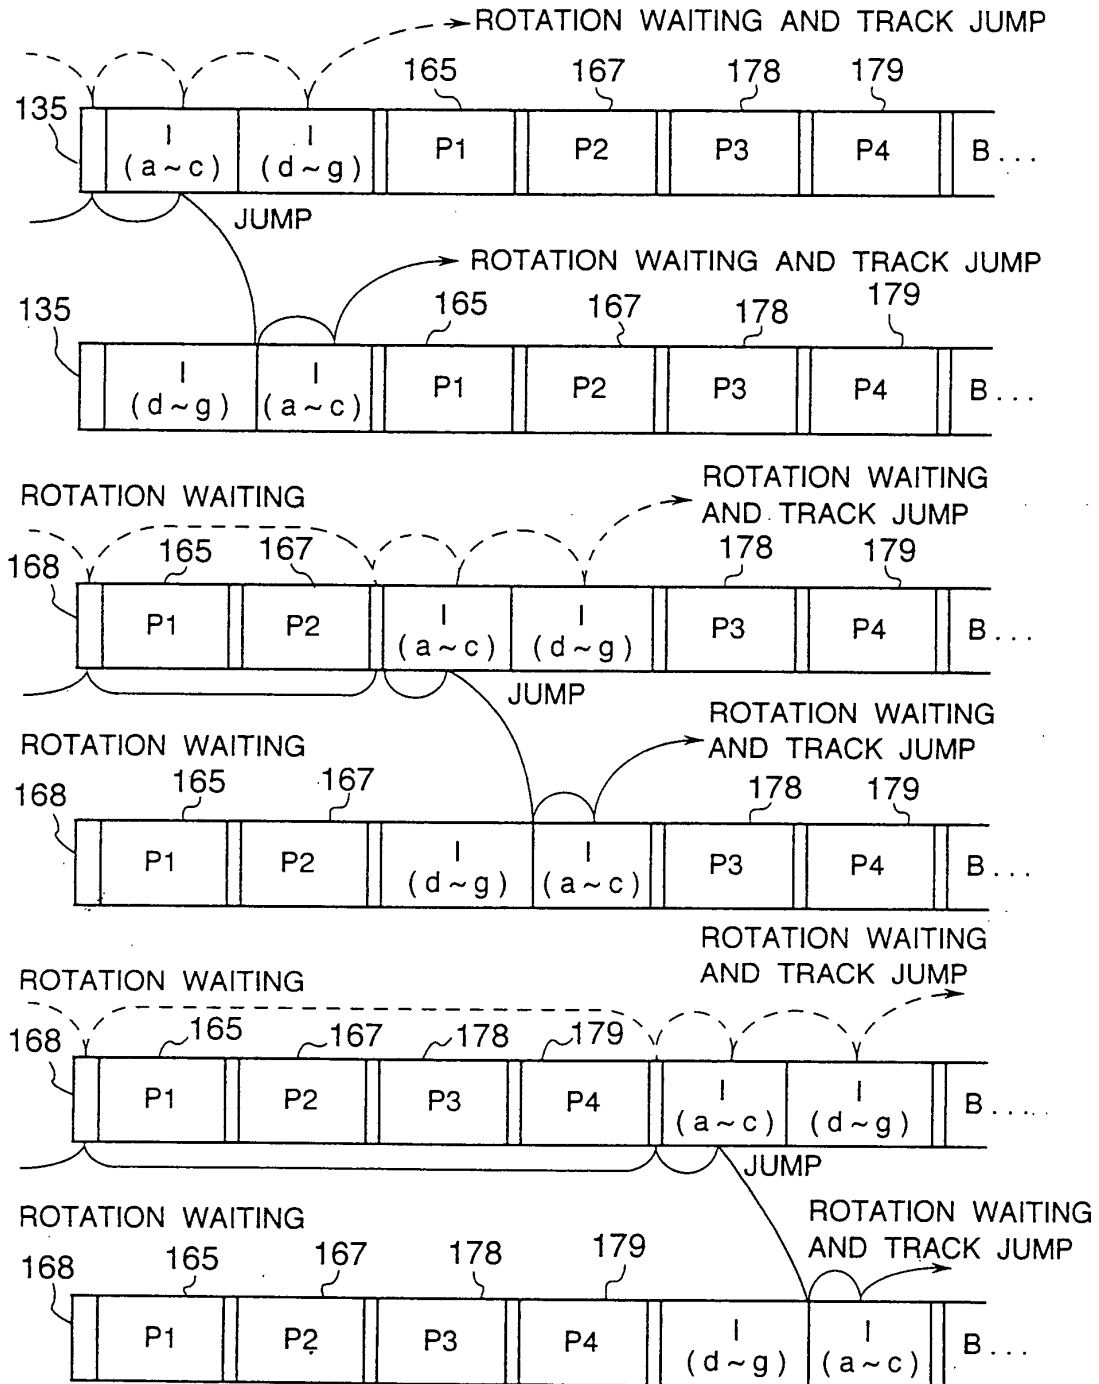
ROTATION WAITING AND TRACK JUMP
135 165 167 178 179
I (a ~ c) I (d ~ g) P1 P2 P3 P4 B . . .
JUMP

ROTATION WAITING AND TRACK JUMP
135 165 167 178 179
I (d ~ g) I (a ~ c) P1 P2 P3 P4 B . . .

ROTATION WAITING
ROTATION WAITING AND TRACK JUMP
168 165 167 178 179
P1 P2 I (a ~ c) I (d ~ g) P3 P4 B . . .
JUMP

ROTATION WAITING
ROTATION WAITING AND TRACK JUMP
168 165 167 178 179
P1 P2 I (d ~ g) I (a ~ c) P3 P4 B . . .

ROTATION WAITING
ROTATION WAITING AND TRACK JUMP
168 165 167 178 179
P1 P2 P3 P4 I (a ~ c) I (d ~ g) B . . . .
JUMP

ROTATION WAITING
ROTATION WAITING AND TRACK JUMP
168 165 167 178 179
P1 P2 P3 P4 I (d ~ g) I (a ~ c) B . . .